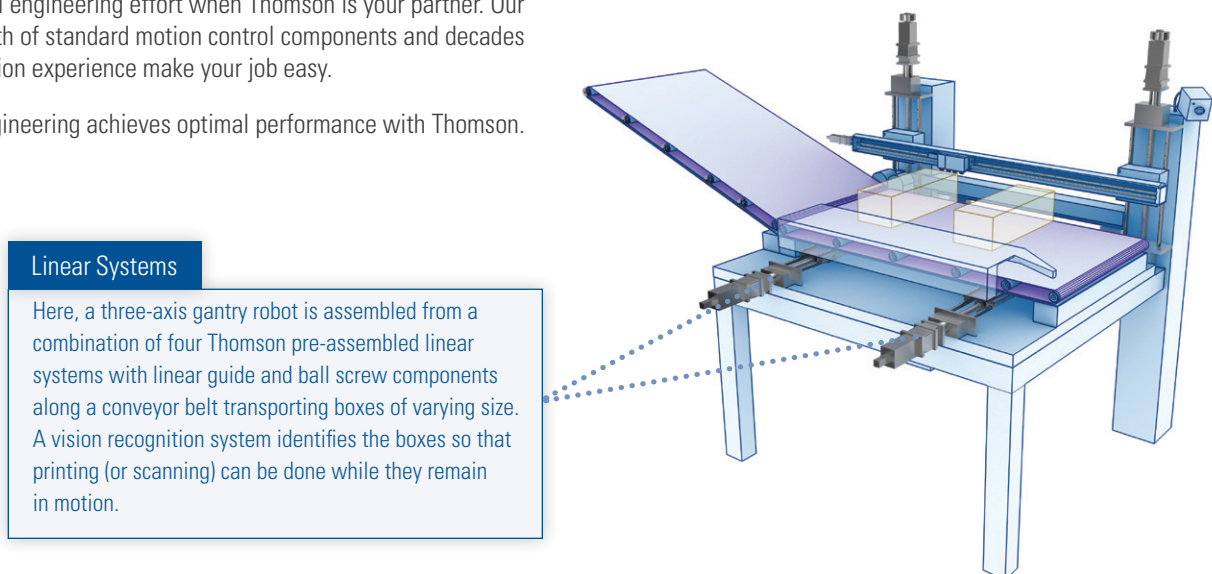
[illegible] engineering effort when Thomson is your partner. Our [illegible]th of standard motion control components and decades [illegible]ion experience make your job easy.

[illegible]ineering achieves optimal performance with Thomson.

Linear Systems

Here, a three-axis gantry robot is assembled from a combination of four Thomson pre-assembled linear systems with linear guide and ball screw components along a conveyor belt transporting boxes of varying size. A vision recognition system identifies the boxes so that printing (or scanning) can be done while they remain in motion.